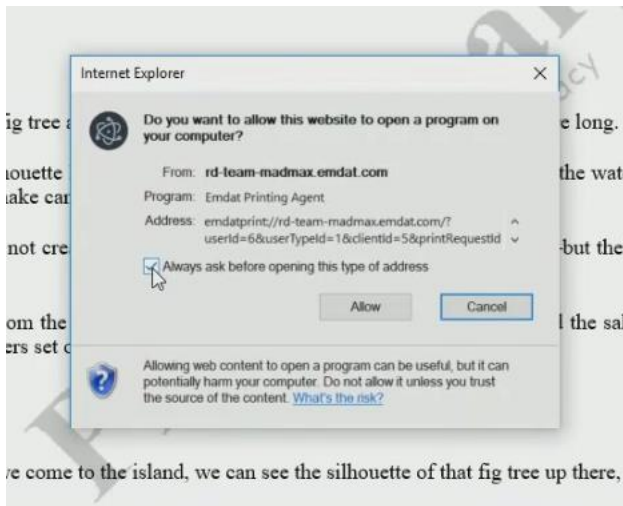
Internet Explorer

Do you want to allow this website to open a program on your computer?

From: rd-team-madmax.emdat.com
Program: Emdat Printing Agent
Address: emdatprint://rd-team-madmax.emdat.com/?userId=6&userTypeId=1&clientId=5&printRequestId

Always ask before opening this type of address

Allow
Cancel

Allowing web content to open a program can be useful, but it can potentially harm your computer. Do not allow it unless you trust the source of the content. What's the risk?

ig tree a
e long.
houette
the wat
ake car
not cre
but the
om the
l the sal
ers set c
acy

e come to the island, we can see the silhouette of that fig tree up there,